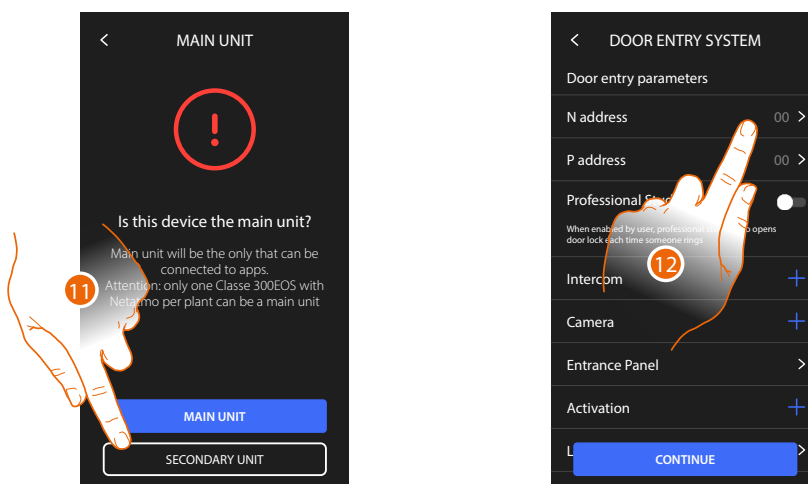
MAIN UNIT

!

Is this device the main unit?

Main unit will be the only that can be connected to apps.
Attention: only one Classe 300EOS with Netatmo per plant can be a main unit

11

MAIN UNIT

SECONDARY UNIT

DOOR ENTRY SYSTEM

Door entry parameters

N address 00

P address 00

Professional St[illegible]

When enabled by user, professional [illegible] opens door lock each time someone rings

12

Intercom

Camera

Entrance Panel

Activation

L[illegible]

CONTINUE